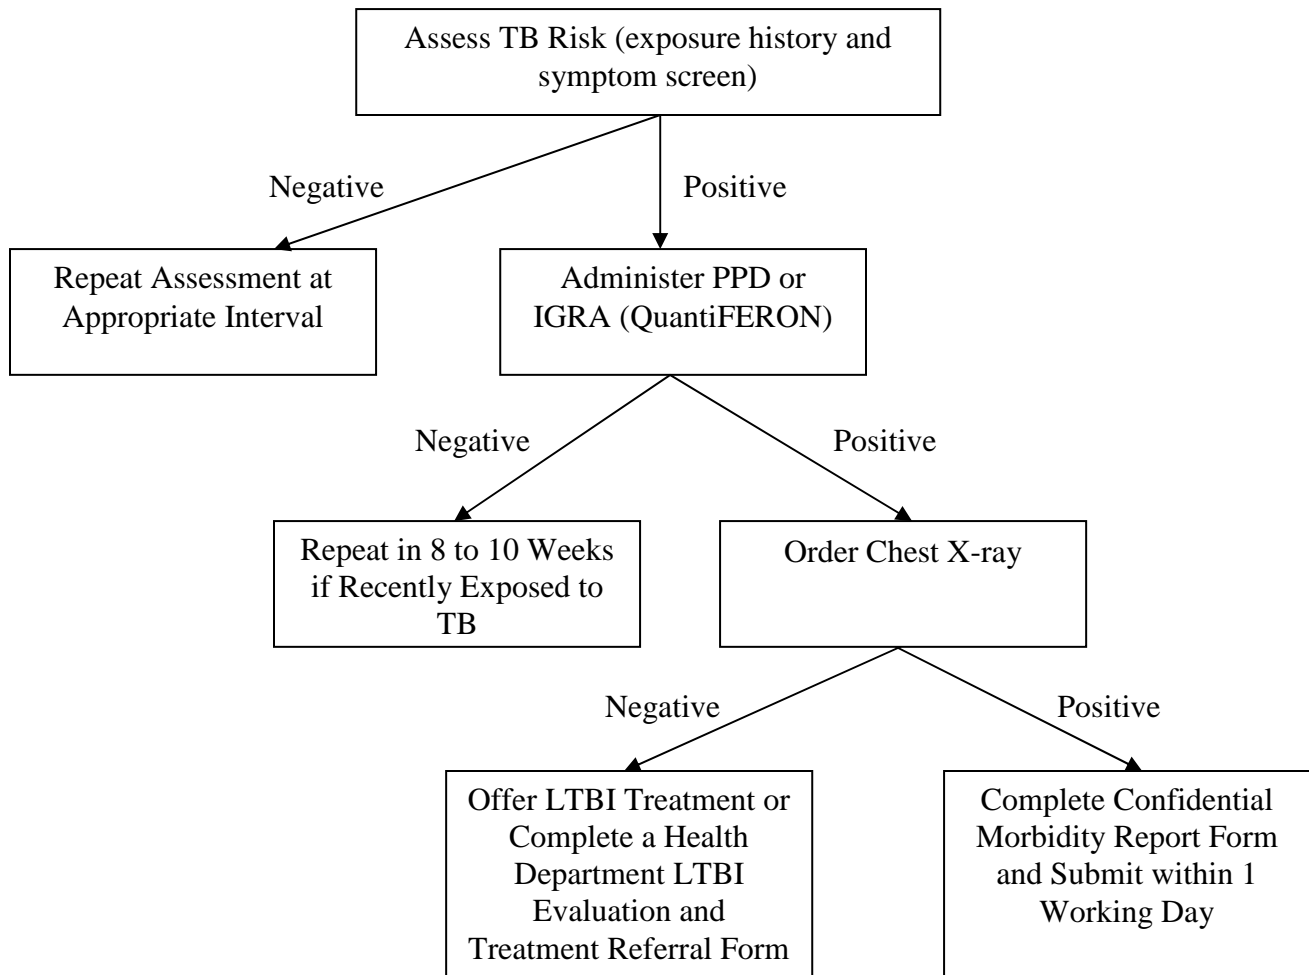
Assess TB Risk (exposure history and symptom screen)

Negative

Positive

Repeat Assessment at Appropriate Interval

Administer PPD or IGRA (QuantiFERON)

Negative

Positive

Repeat in 8 to 10 Weeks if Recently Exposed to TB

Order Chest X-ray

Negative

Positive

Offer LTBI Treatment or Complete a Health Department LTBI Evaluation and Treatment Referral Form

Complete Confidential Morbidity Report Form and Submit within 1 Working Day